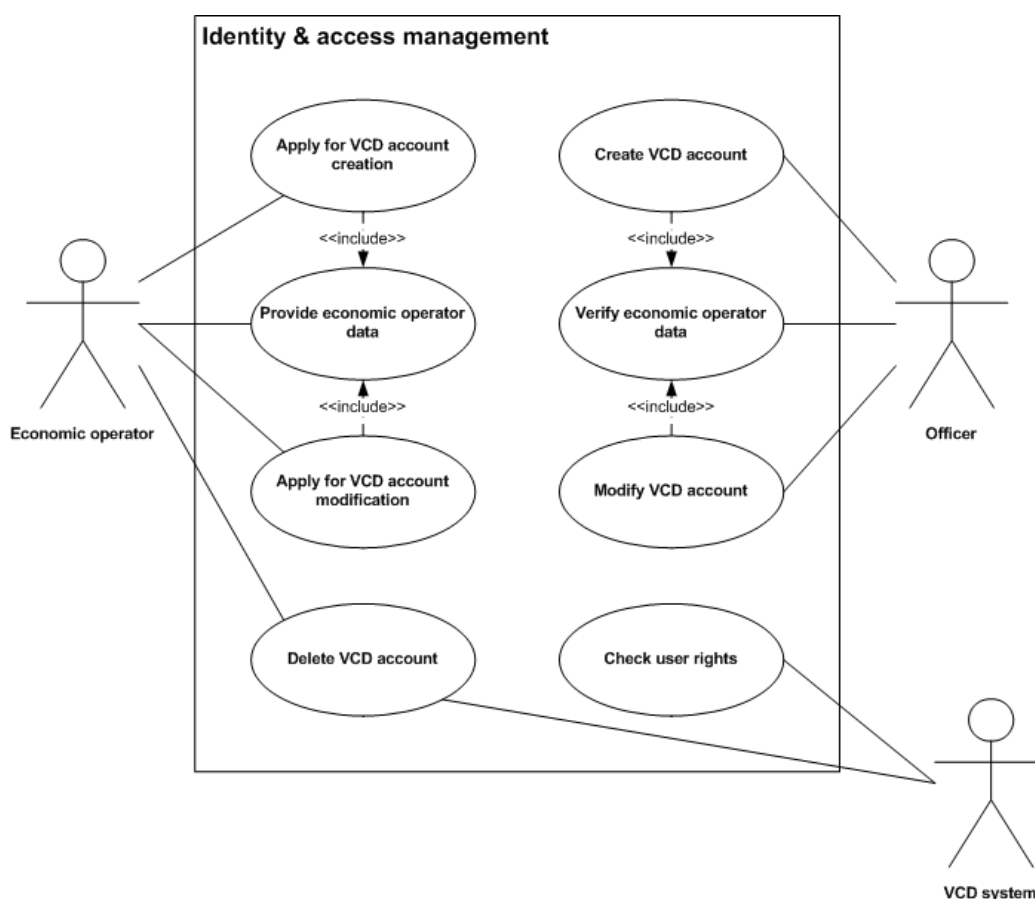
Identity & access management

Apply for VCD account creation

<<include>>

Provide economic operator data

<<include>>

Apply for VCD account modification

Delete VCD account

Create VCD account

<<include>>

Verify economic operator data

<<include>>

Modify VCD account

Check user rights

Economic operator

Officer

VCD system